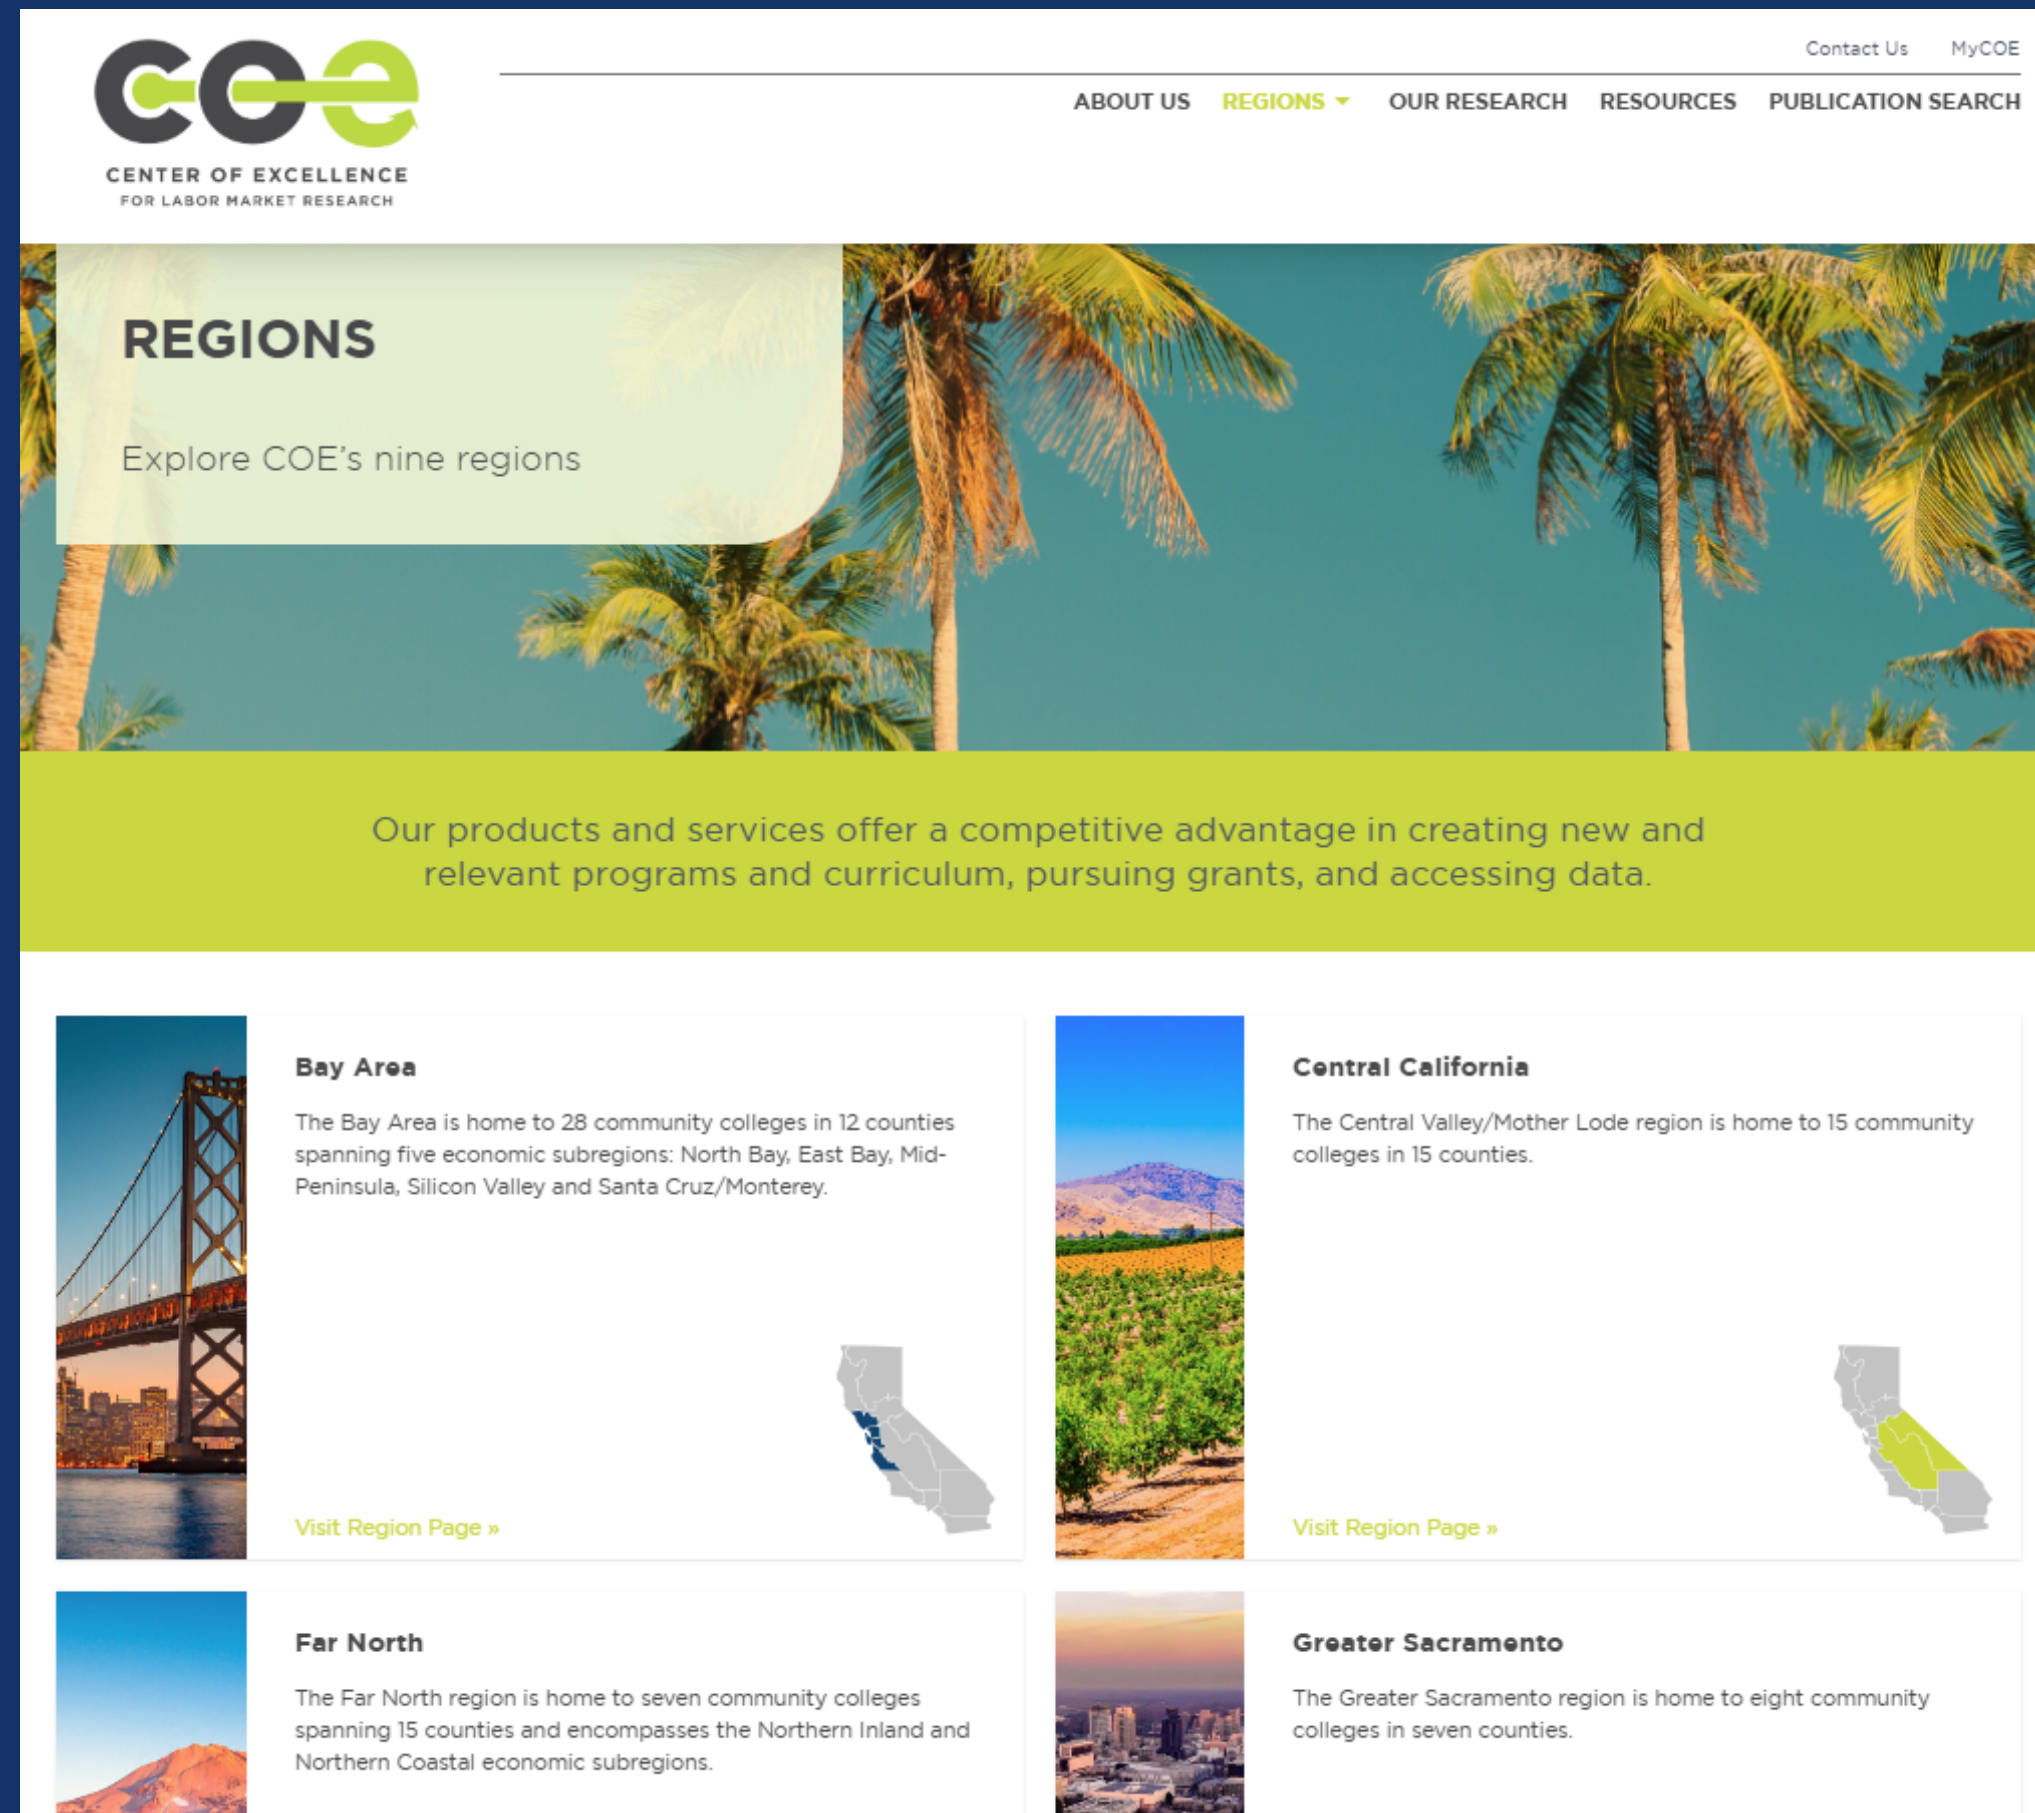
COE
CENTER OF EXCELLENCE
FOR LABOR MARKET RESEARCH

Contact Us MyCOE

ABOUT US REGIONS OUR RESEARCH RESOURCES PUBLICATION SEARCH

REGIONS

Explore COE's nine regions

Our products and services offer a competitive advantage in creating new and relevant programs and curriculum, pursuing grants, and accessing data.

Bay Area

The Bay Area is home to 28 community colleges in 12 counties spanning five economic subregions: North Bay, East Bay, Mid-Peninsula, Silicon Valley and Santa Cruz/Monterey.

Visit Region Page »

Central California

The Central Valley/Mother Lode region is home to 15 community colleges in 15 counties.

Visit Region Page »

Far North

The Far North region is home to seven community colleges spanning 15 counties and encompasses the Northern Inland and Northern Coastal economic subregions.

Greater Sacramento

The Greater Sacramento region is home to eight community colleges in seven counties.